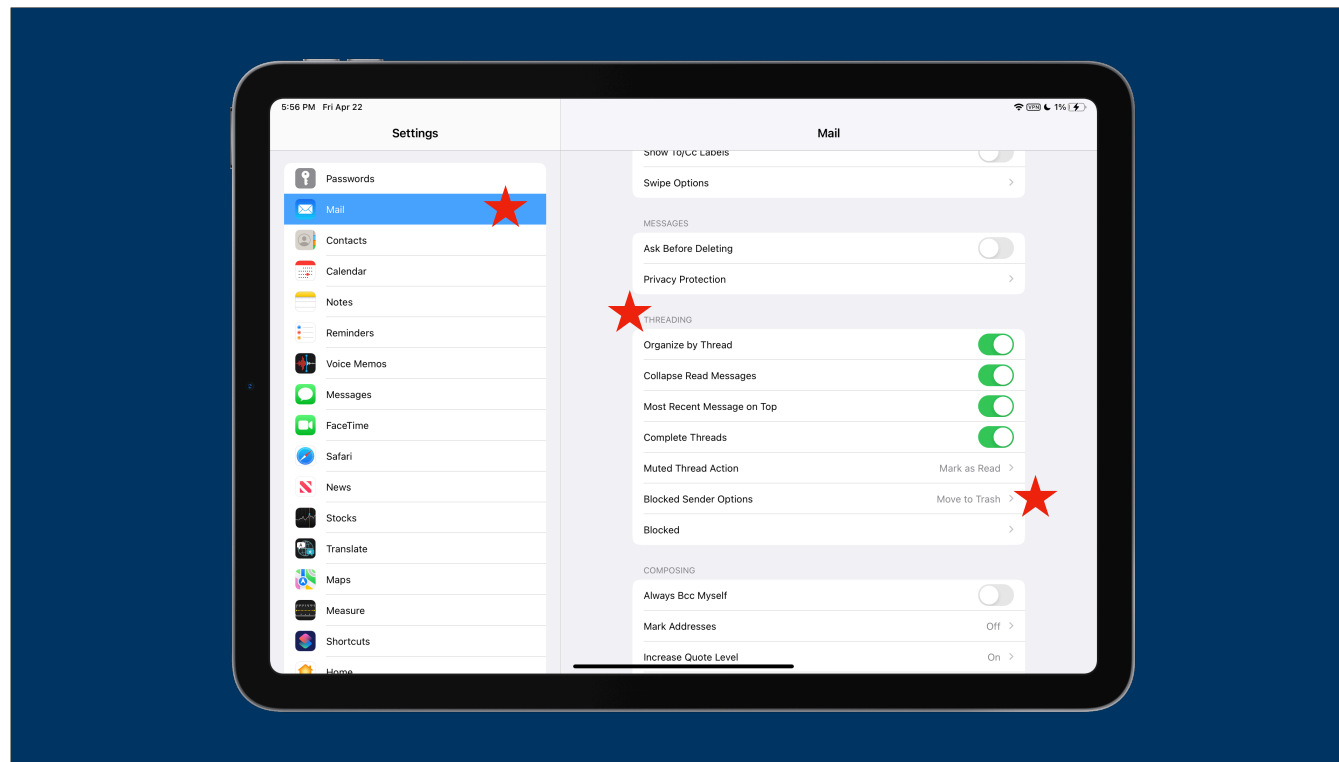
5:56 PM Fri Apr 22

VPN 1%

Settings

Passwords
Mail
Contacts
Calendar
Notes
Reminders
Voice Memos
Messages
FaceTime
Safari
News
Stocks
Translate
Maps
Measure
Shortcuts
Home

Mail

Show To/Cc Labels
Swipe Options

MESSAGES
Ask Before Deleting
Privacy Protection

THREADING
Organize by Thread
Collapse Read Messages
Most Recent Message on Top
Complete Threads
Muted Thread Action Mark as Read
Blocked Sender Options Move to Trash
Blocked

COMPOSING
Always Bcc Myself
Mark Addresses Off
Increase Quote Level On